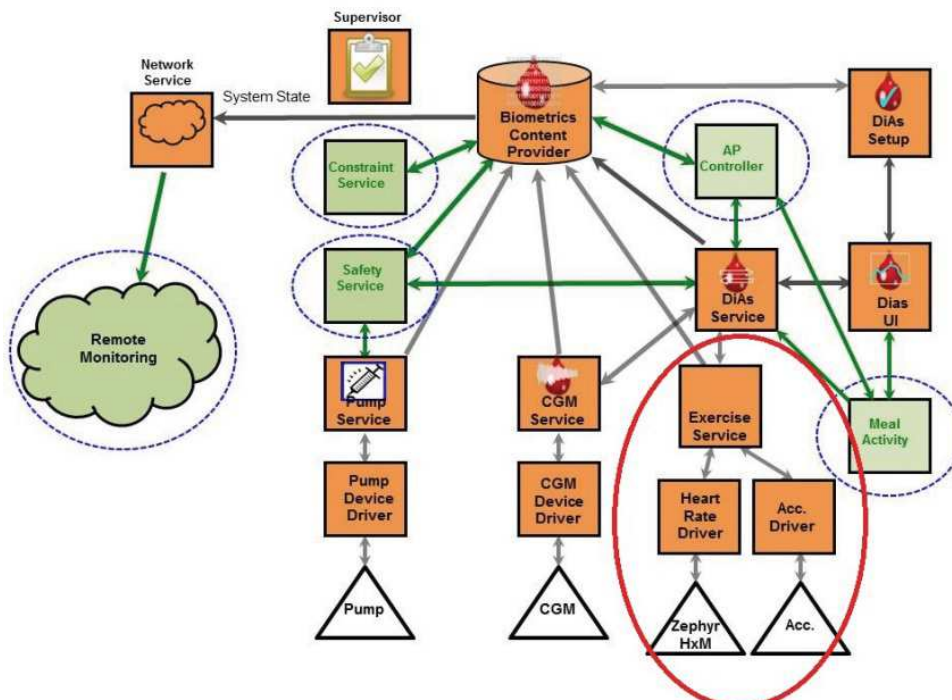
Supervisor

Network Service

System State

Biometrics Content Provider

DiAs Setup

Constraint Service

AP Controller

Remote Monitoring

Safety Service

DiAs Service

Dias UI

Pump Service

CGM Service

Exercise Service

Meal Activity

Pump Device Driver

CGM Device Driver

Heart Rate Driver

Acc. Driver

Pump

CGM

Zephyr HxM

Acc.